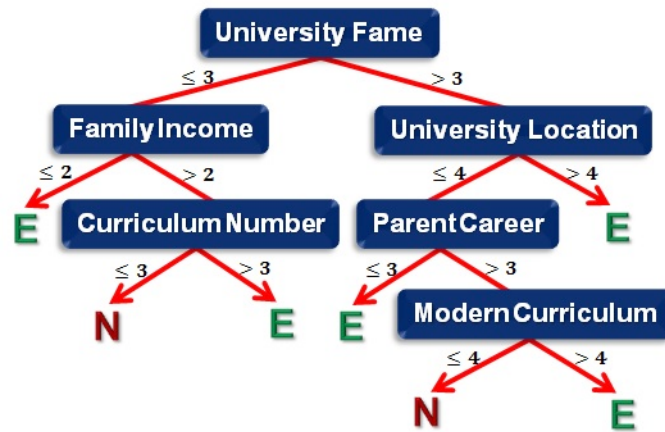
University Fame

$\leq 3$

$> 3$

Family Income

$\leq 2$

$> 2$

E

Curriculum Number

$\leq 3$

$> 3$

N

E

University Location

$\leq 4$

$> 4$

Parent Career

E

$\leq 3$

$> 3$

E

Modern Curriculum

$\leq 4$

$> 4$

N

E